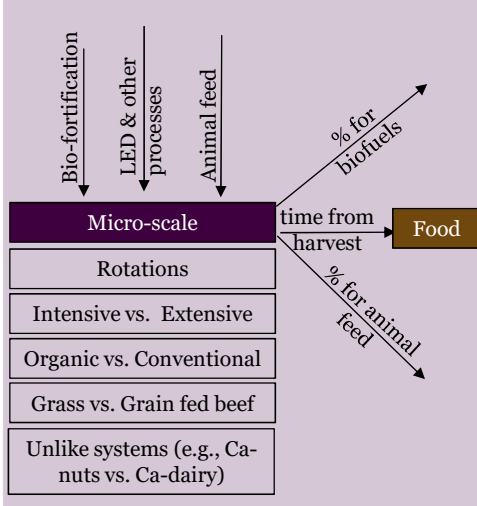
Bio-fortification

LED & other processes

Animal feed

% for biofuels

Micro-scale

time from harvest

Food

% for animal feed

Rotations

Intensive vs. Extensive

Organic vs. Conventional

Grass vs. Grain fed beef

Unlike systems (e.g., Ca-nuts vs. Ca-dairy)